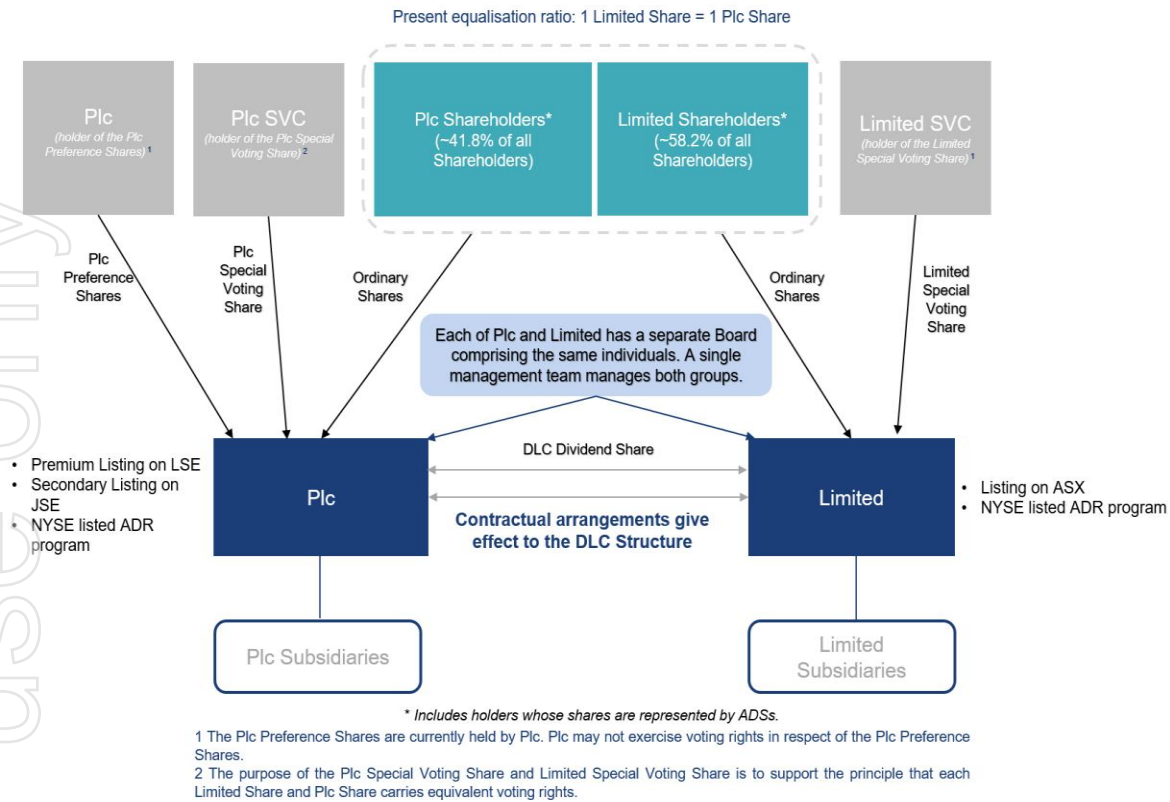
Present equalisation ratio: 1 Limited Share = 1 Plc Share

Plc
(holder of the Plc Preference Shares) 1

Plc SVC
(holder of the Plc Special Voting Share) 2

Plc Shareholders*
(~41.8% of all Shareholders)

Limited Shareholders*
(~58.2% of all Shareholders)

Limited SVC
(holder of the Limited Special Voting Share) 1

Plc Preference Shares

Plc Special Voting Share

Ordinary Shares

Ordinary Shares

Limited Special Voting Share

Each of Plc and Limited has a separate Board comprising the same individuals. A single management team manages both groups.

DLC Dividend Share

- Premium Listing on LSE
- Secondary Listing on JSE
- NYSE listed ADR program

Plc

Contractual arrangements give effect to the DLC Structure

Limited

- Listing on ASX
- NYSE listed ADR program

Plc Subsidiaries

Limited Subsidiaries

* Includes holders whose shares are represented by ADSs.

1 The Plc Preference Shares are currently held by Plc. Plc may not exercise voting rights in respect of the Plc Preference Shares.

2 The purpose of the Plc Special Voting Share and Limited Special Voting Share is to support the principle that each Limited Share and Plc Share carries equivalent voting rights.